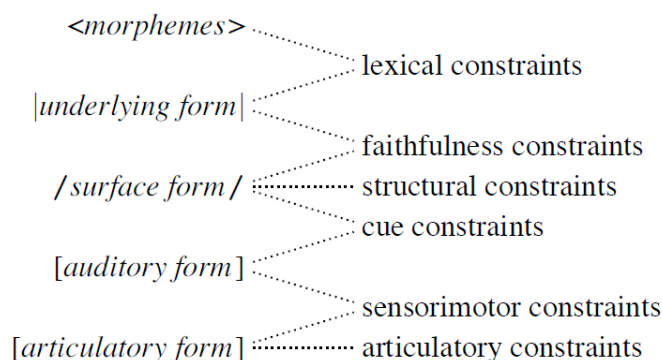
<morphemes>
lexical constraints
|underlying form|
faithfulness constraints
/surface form/
structural constraints
cue constraints
[auditory form]
sensorimotor constraints
[articulatory form]
articulatory constraints